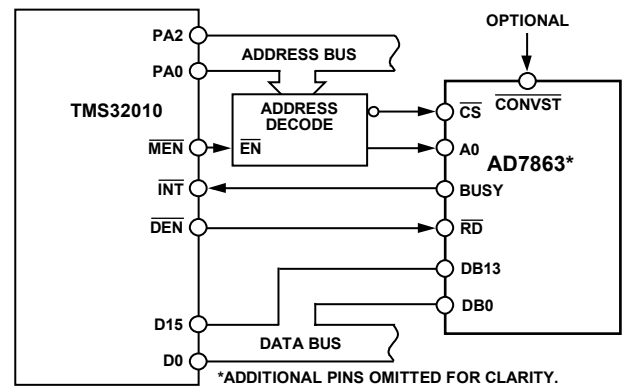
OPTIONAL

PA2

ADDRESS BUS

PA0

TMS32010

ADDRESS DECODE

$\overline{CS}$

$\overline{CONVST}$

$\overline{MEN}$

$\overline{EN}$

A0

AD7863*

$\overline{INT}$

BUSY

$\overline{DEN}$

$\overline{RD}$

DB13

DB0

D15

DATA BUS

D0

*ADDITIONAL PINS OMITTED FOR CLARITY.